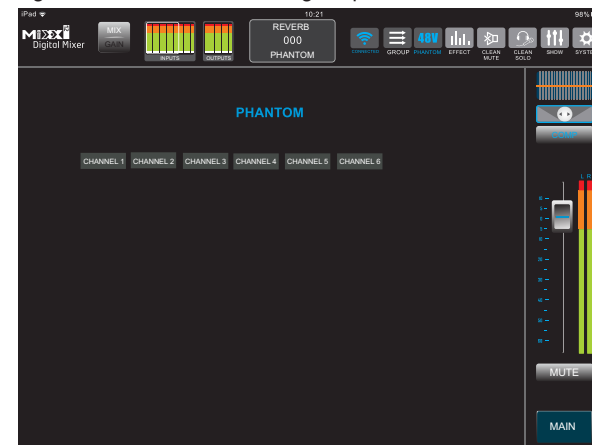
iPad
10:21
98%
MIXXX
Digital Mixer
MIX
GAIN
INPUTS
OUTPUTS
REVERB
000
PHANTOM
CONNECTED
GROUP
48V
PHANTOM
EFFECT
CLEAN MUTE
CLEAN SOLO
SHOW
SYSTE

PHANTOM

CHANNEL 1
CHANNEL 2
CHANNEL 3
CHANNEL 4
CHANNEL 5
CHANNEL 6

L R
MUTE
MAIN